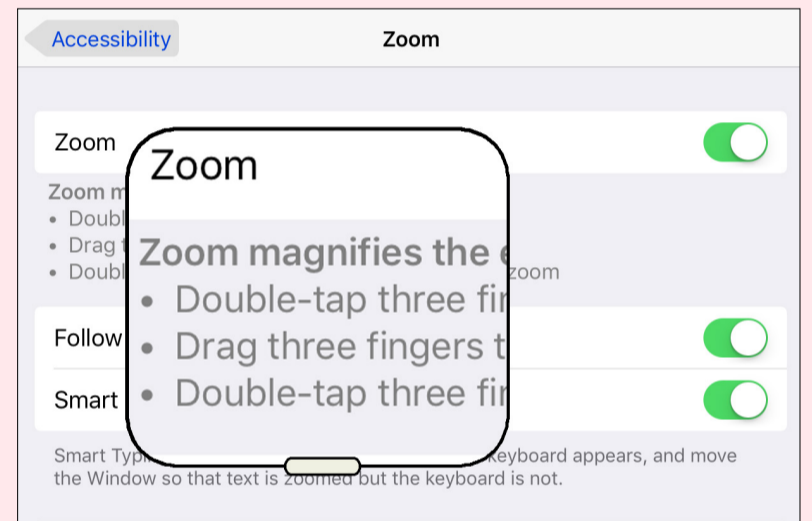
Accessibility

Zoom

Zoom

Zoom

Zoom m

• Doubl

• Drag t

• Doubl

Zoom magnifies the e

• Double-tap three fi

• Drag three fingers t

• Double-tap three fi

zoom

Follow

Smart

Smart Typi

keyboard appears, and move the Window so that text is zoomed but the keyboard is not.